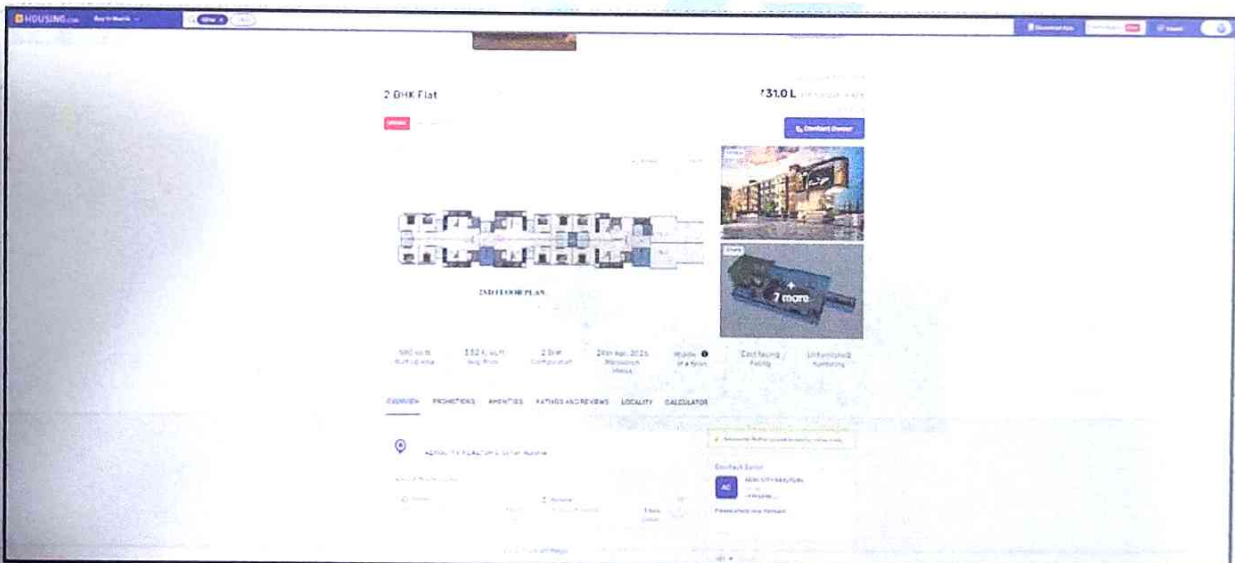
HOUSING.com Buy in Mumbai

2 BHK Flat

₹31.0 L

Contact Owner

2ND FLOOR PLAN

+ 7 more

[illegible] sq.ft. Built-up Area

₹5.52 K/sq.ft. Avg. Price

2 BHK Configuration

28th Apr, 2026 Possession Status

Middle of a floor

East facing Facing

Unfurnished Furnishing

OVERVIEW PROMOTIONS AMENITIES RATINGS AND REVIEWS LOCALITY CALCULATOR

Contact Seller

AC

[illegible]